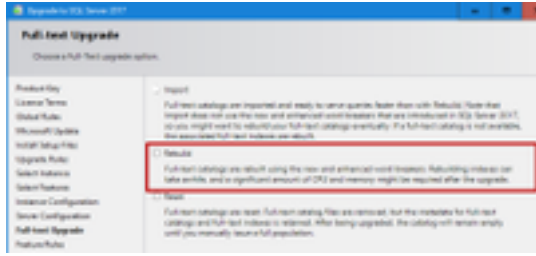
Upgrade to SQL Server 2017

Full-text Upgrade

Choose a Full-Text Upgrade option.

Product Key
License Terms
Global Rules
Microsoft Update
Install Setup Files
Upgrade Rules
Select Instance
Select Features
Instance Configuration
Server Configuration
Full-text Upgrade
Feature Rules

Import

Full-text catalogs are imported and ready to serve queries faster than with Rebuild. Note that Import does not use the new and enhanced word breakers that are introduced in SQL Server 2017, so you might want to rebuild your full-text catalogs eventually. If a full-text catalog is not available, the associated full-text indexes are rebuilt.

Rebuild

Full-text catalogs are rebuilt using the new and enhanced word breakers. Rebuilding indexes can take awhile, and a significant amount of CPU and memory might be required after the upgrade.

Reset

Full-text catalogs are reset. Full-text catalog files are removed, but the metadata for full-text catalogs and full-text indexes is retained. After being upgraded, the catalog will remain empty until you manually issue a full population.